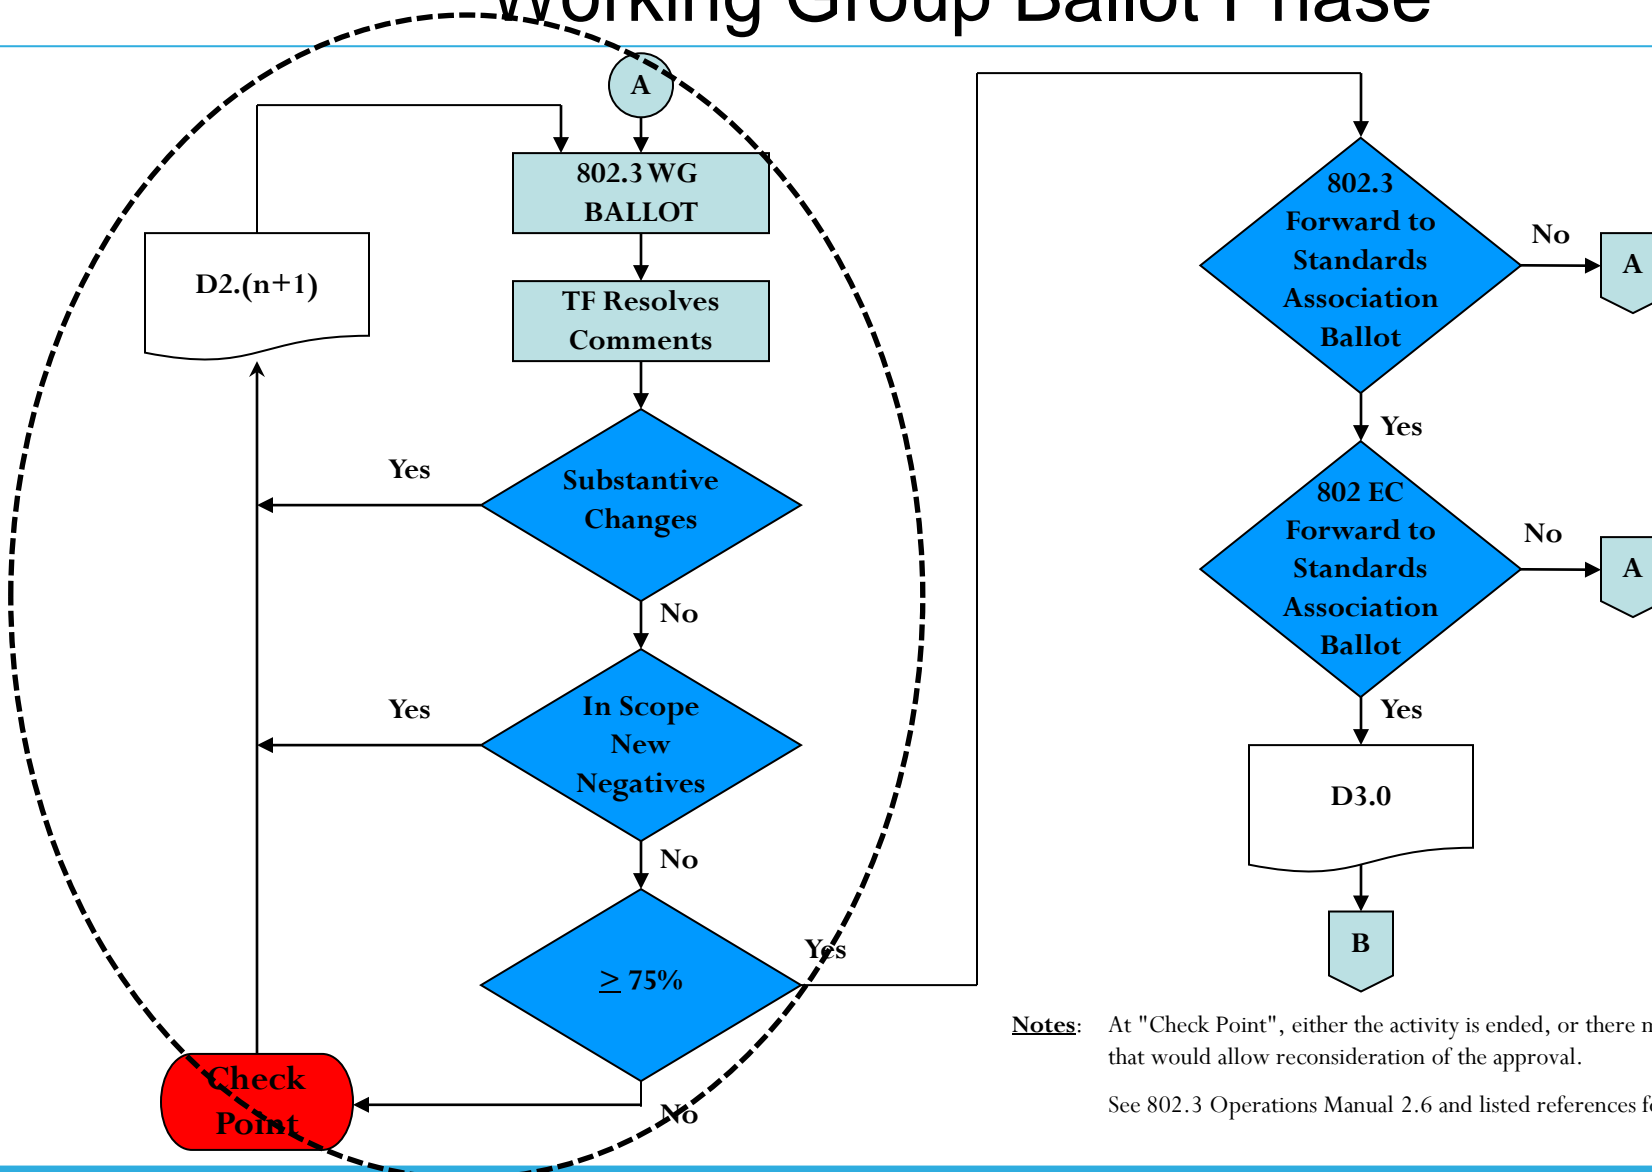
Working Group Ballot Phase

A

802.3 WG BALLOT

D2.(n+1)

TF Resolves Comments

Yes

Substantive Changes

No

Yes

In Scope New Negatives

No

$\geq$ 75%

Yes

No

Check Point

802.3 Forward to Standards Association Ballot

No

A

Yes

802 EC Forward to Standards Association Ballot

No

A

Yes

D3.0

B

Notes: At "Check Point", either the activity is ended, or there m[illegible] that would allow reconsideration of the approval.

See 802.3 Operations Manual 2.6 and listed references f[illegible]